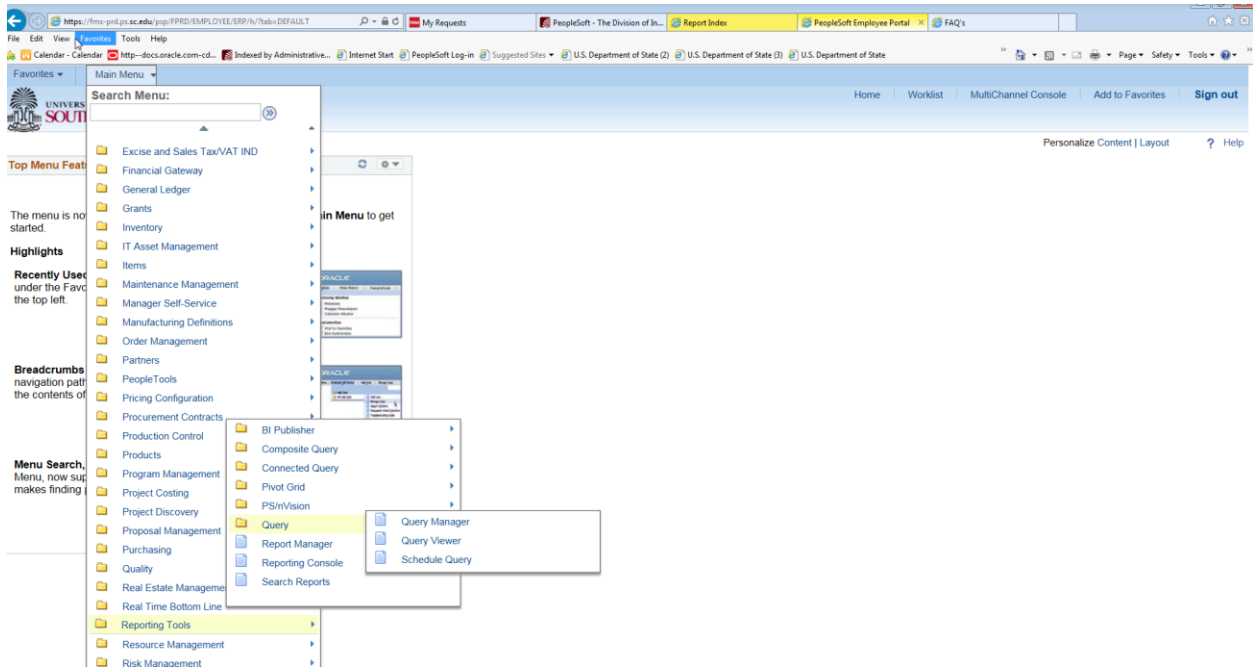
https://fms-prd.ps.sc.edu/psp/FPRD/EMPLOYEE/ERP/h/?tab=DEFAULT
My Requests
PeopleSoft - The Division of In...
Report Index
PeopleSoft Employee Portal
FAQ's

File Edit View Favorites Tools Help

Calendar - Calendar
http--docs.oracle.com-cd...
Indexed by Administrative...
Internet Start
PeopleSoft Log-in
Suggested Sites
U.S. Department of State (2)
U.S. Department of State (3)
U.S. Department of State
Page Safety Tools

Favorites Main Menu

Home Worklist MultiChannel Console Add to Favorites Sign out

Personalize Content | Layout Help

Top Menu Feat

The menu is no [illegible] in Menu to get started.

Highlights

Recently Used under the Favo the top left.

Breadcrumbs navigation path the contents of

Menu Search, Menu, now sup makes finding

Search Menu:

Excise and Sales Tax/VAT IND
Financial Gateway
General Ledger
Grants
Inventory
IT Asset Management
Items
Maintenance Management
Manager Self-Service
Manufacturing Definitions
Order Management
Partners
PeopleTools
Pricing Configuration
Procurement Contracts
Production Control
Products
Program Management
Project Costing
Project Discovery
Proposal Management
Purchasing
Quality
Real Estate Manageme
Real Time Bottom Line
Reporting Tools
Resource Management
Risk Management

BI Publisher
Composite Query
Connected Query
Pivot Grid
PS/nVision
Query
Report Manager
Reporting Console
Search Reports

Query Manager
Query Viewer
Schedule Query